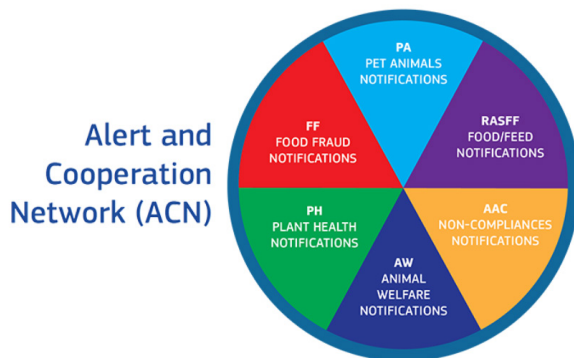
Alert and Cooperation Network (ACN)

PA
PET ANIMALS NOTIFICATIONS

RASFF
FOOD/FEED NOTIFICATIONS

AAC
NON-COMPLIANCES NOTIFICATIONS

AW
ANIMAL WELFARE NOTIFICATIONS

PH
PLANT HEALTH NOTIFICATIONS

FF
FOOD FRAUD NOTIFICATIONS